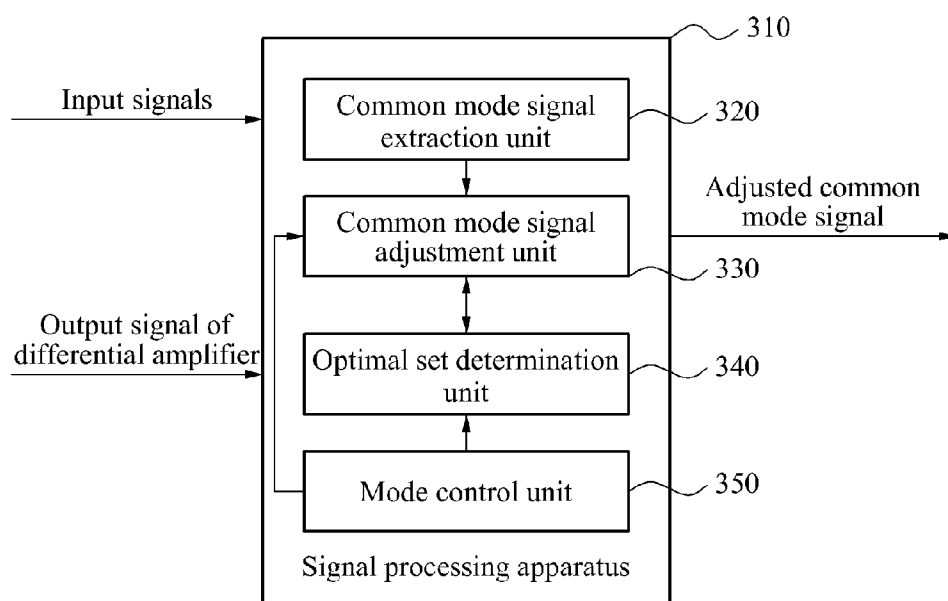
310

Input signals

Common mode signal extraction unit

320

Adjusted common mode signal

Common mode signal adjustment unit

330

Output signal of differential amplifier

Optimal set determination unit

340

Mode control unit

350

Signal processing apparatus